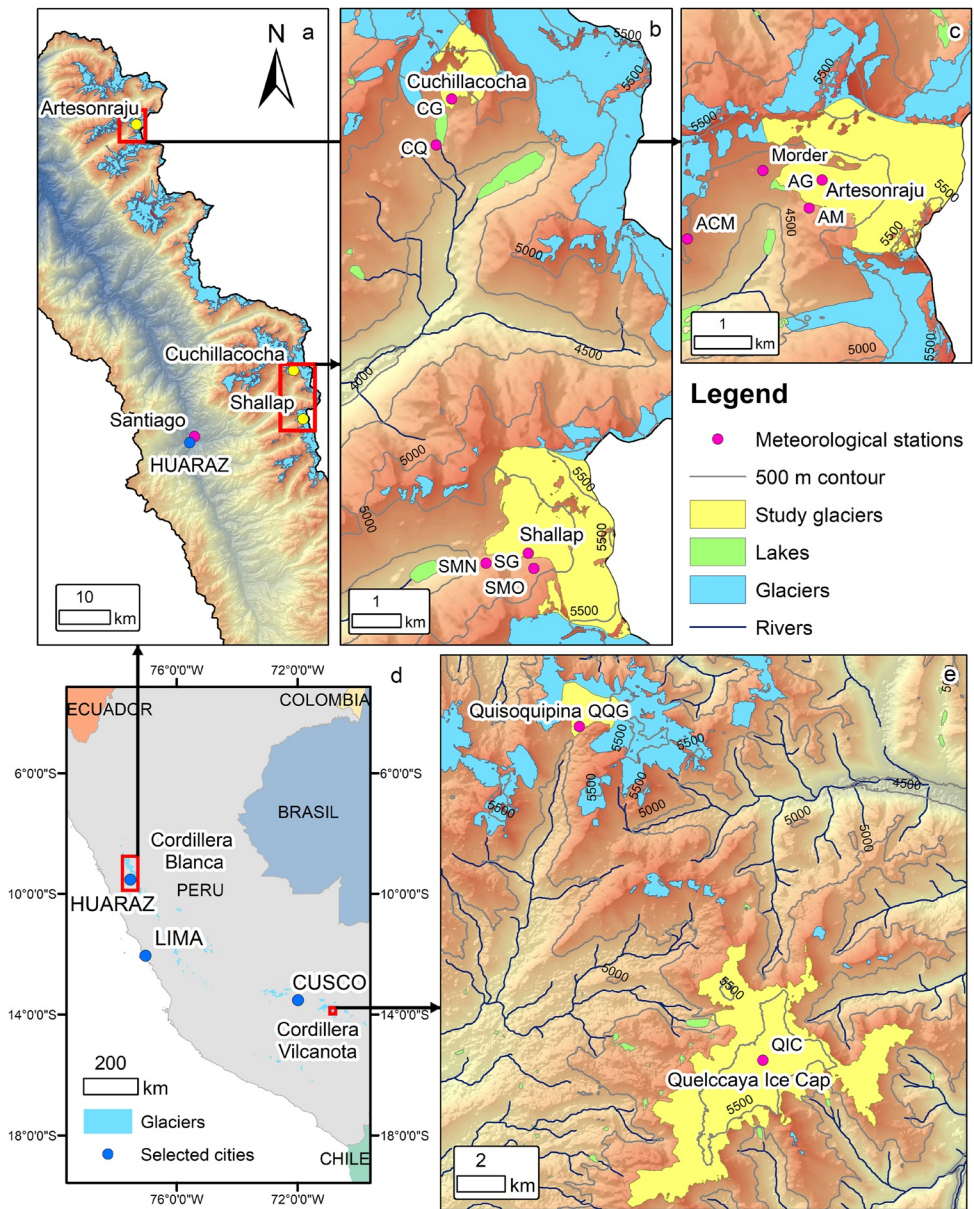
N a

Artesonraju

Cuchillacocha

Shallap

Santiago

HUARAZ

10
km

b

5500

Cuchillacocha

CG

CQ

5000

4500

4000

5000

5000

5500

Shallap

5500

SMN SG

SMO

5500

1
km

c

5500

5500

Morder

AG

Artesonraju

AM

ACM

4500

5500

5500

1
km

5000

5500

Legend

Meteorological stations

500 m contour

Study glaciers

Lakes

Glaciers

Rivers

76°0'0"W

72°0'0"W

d

ECUADOR

COLOMBIA

6°0'0"S

6°0'0"S

BRASIL

Cordillera Blanca

PERU

10°0'0"S

10°0'0"S

HUARAZ

LIMA

CUSCO

14°0'0"S

14°0'0"S

Cordillera Vilcanota

200
km

Glaciers

18°0'0"S

18°0'0"S

Selected cities

CHILE

76°0'0"W

72°0'0"W

e

Quisoquipina QQG

5500

5500

5500

5500

5000

5000

4500

5000

5000

5000

5500

5000

QIC

Quelccaya Ice Cap

5500

2
km